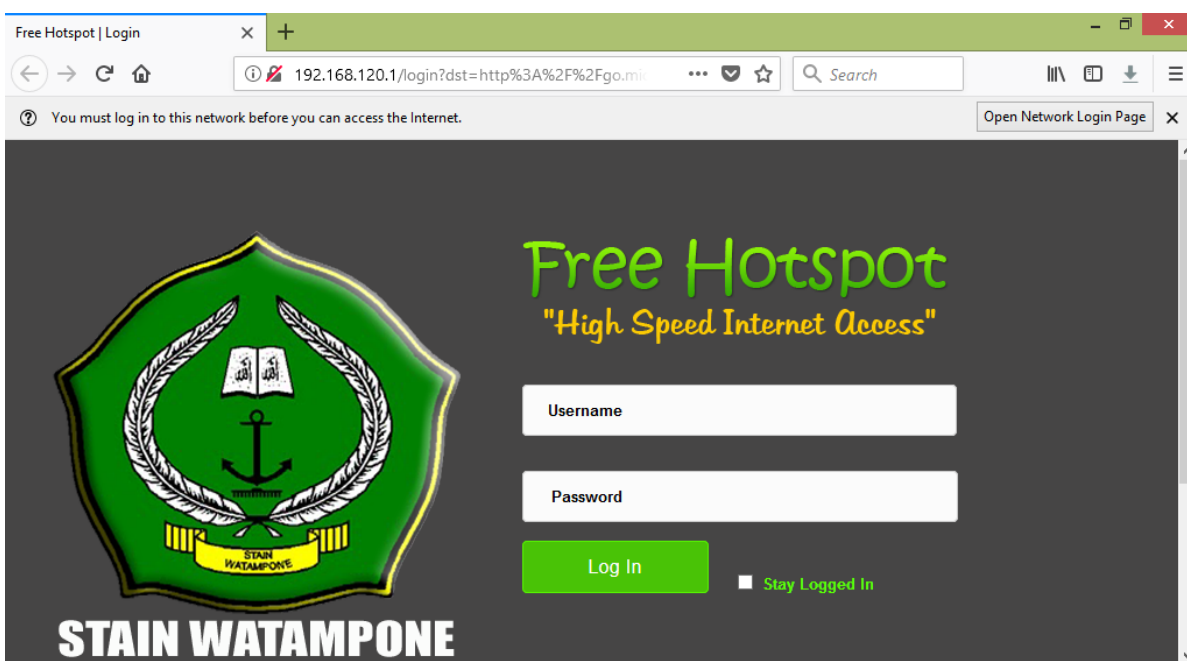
Free Hotspot | Login

192.168.120.1/login?dst=http%3A%2F%2Fgo.mi

Search

You must log in to this network before you can access the Internet.

Open Network Login Page

STAIN WATAMPONE

STAIN WATAMPONE

Free Hotspot

"High Speed Internet Access"

Username

Password

Log In

Stay Logged In